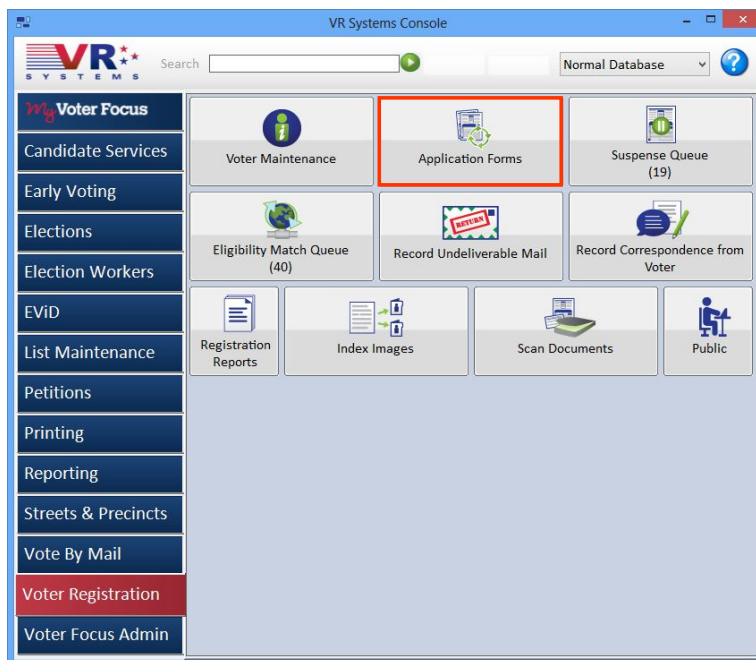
VR Systems Console

VR SYSTEMS

Search

Normal Database

My Voter Focus

Candidate Services

Early Voting

Elections

Election Workers

EViD

List Maintenance

Petitions

Printing

Reporting

Streets & Precincts

Vote By Mail

Voter Registration

Voter Focus Admin

Voter Maintenance

Application Forms

Suspense Queue (19)

Eligibility Match Queue (40)

RETURN

Record Undeliverable Mail

Record Correspondence from Voter

Registration Reports

Index Images

Scan Documents

Public